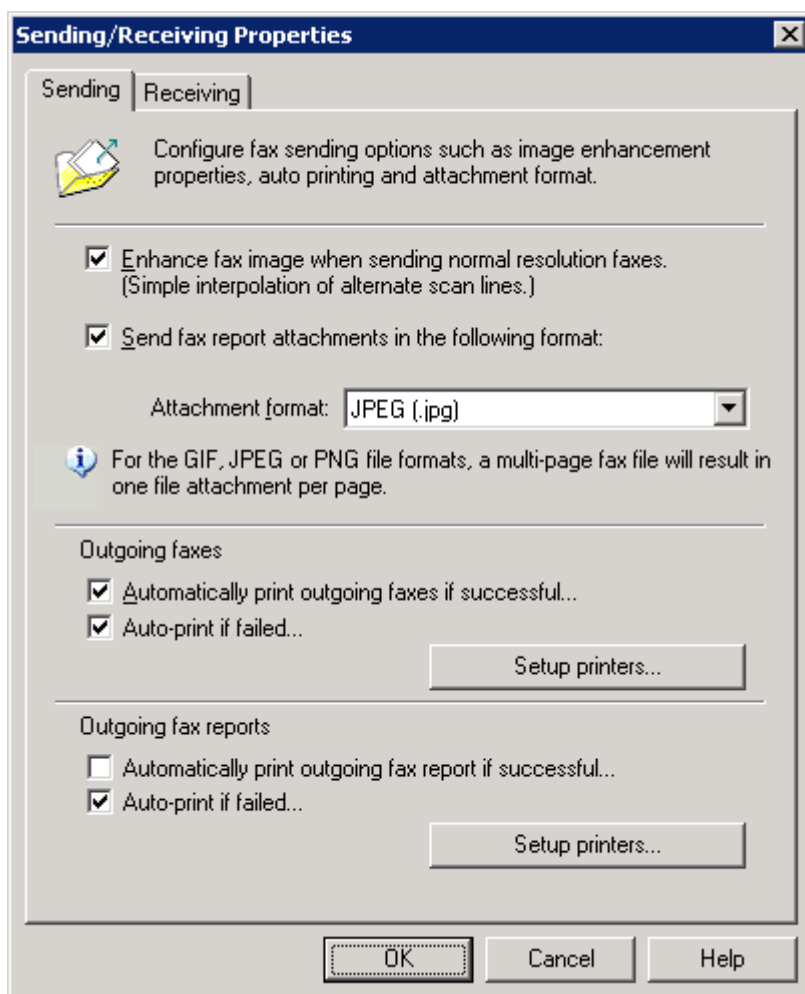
Sending/Receiving Properties

Sending | Receiving

Configure fax sending options such as image enhancement properties, auto printing and attachment format.

☑ Enhance fax image when sending normal resolution faxes. (Simple interpolation of alternate scan lines.)

☑ Send fax report attachments in the following format:

Attachment format: JPEG (.jpg)

For the GIF, JPEG or PNG file formats, a multi-page fax file will result in one file attachment per page.

Outgoing faxes

☑ Automatically print outgoing faxes if successful...

☑ Auto-print if failed...

Setup printers...

Outgoing fax reports

☐ Automatically print outgoing fax report if successful...

☑ Auto-print if failed...

Setup printers...

OK Cancel Help